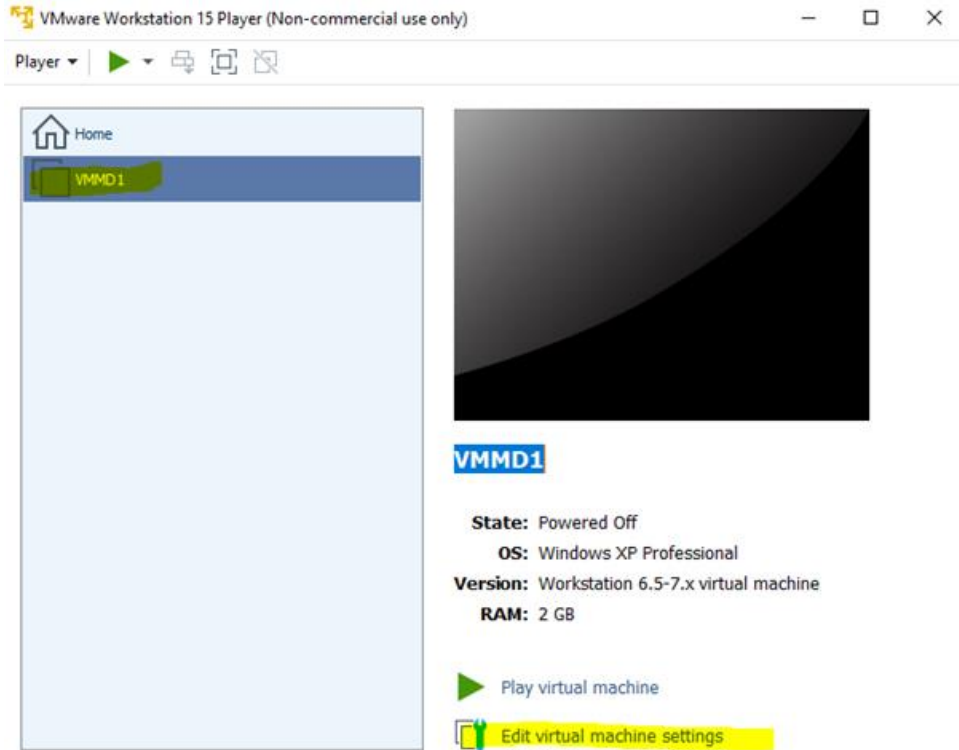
VMware Workstation 15 Player (Non-commercial use only)

Player

Home

VMMD1

VMMD1

State: Powered Off
OS: Windows XP Professional
Version: Workstation 6.5-7.x virtual machine
RAM: 2 GB

Play virtual machine

Edit virtual machine settings